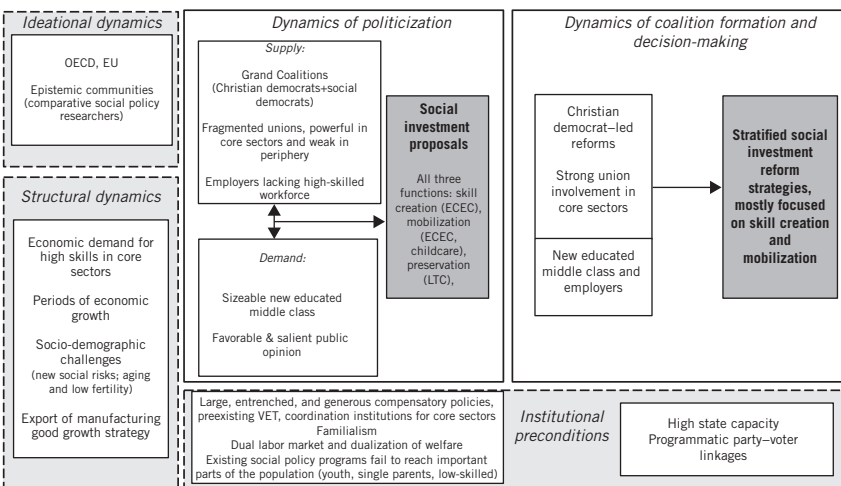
Ideational dynamics

OECD, EU

Epistemic communities (comparative social policy researchers)

Structural dynamics

Economic demand for high skills in core sectors

Periods of economic growth

Socio-demographic challenges (new social risks; aging and low fertility)

Export of manufacturing good growth strategy

Dynamics of politicization

Supply:

Grand Coalitions (Christian democrats+social democrats)

Fragmented unions, powerful in core sectors and weak in periphery

Employers lacking high-skilled workforce

Demand:

Sizeable new educated middle class

Favorable & salient public opinion

Social investment proposals

All three functions: skill creation (ECEC), mobilization (ECEC, childcare), preservation (LTC),

Dynamics of coalition formation and decision-making

Christian democrat–led reforms

Strong union involvement in core sectors

New educated middle class and employers

Stratified social investment reform strategies, mostly focused on skill creation and mobilization

Large, entrenched, and generous compensatory policies, preexisting VET, coordination institutions for core sectors
Familialism
Dual labor market and dualization of welfare
Existing social policy programs fail to reach important parts of the population (youth, single parents, low-skilled)

Institutional preconditions

High state capacity
Programmatic party–voter linkages